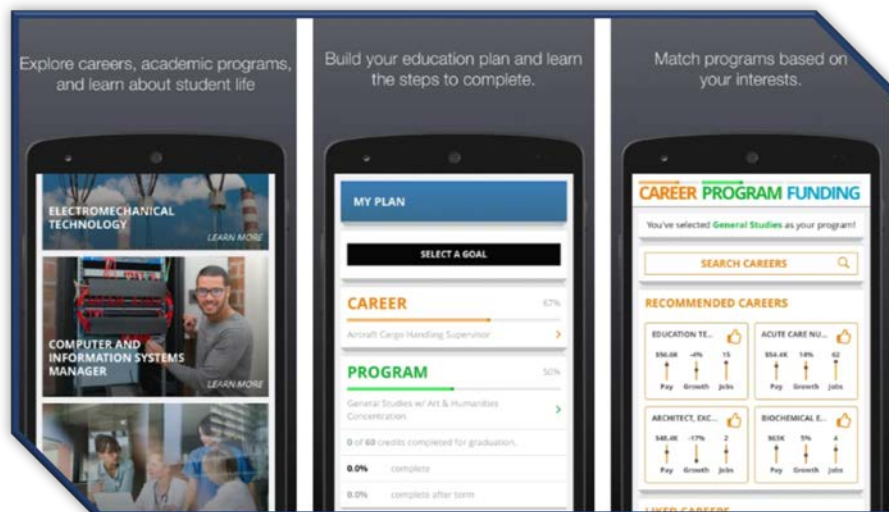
Explore careers, academic programs, and learn about student life

ELECTROMECHANICAL TECHNOLOGY

LEARN MORE

COMPUTER AND INFORMATION SYSTEMS MANAGER

LEARN MORE

Build your education plan and learn the steps to complete.

MY PLAN

SELECT A GOAL

CAREER

67%

Aircraft Cargo Handling Supervisor

PROGRAM

50%

General Studies w/ Art & Humanities Concentration

0 of 60 credits completed for graduation.

0.0% complete

0.0% complete after term

Match programs based on your interests.

CAREER PROGRAM FUNDING

You've selected General Studies as your program!

SEARCH CAREERS

RECOMMENDED CAREERS

| EDUCATION TE... | ACUTE CARE NU... |
|---|---|
| \$56.0K -4% 15 | \$94.4K 18% 62 |
| Pay Growth Jobs | Pay Growth Jobs |

| ARCHITECT, EXC... | BIOCHEMICAL E... |
|---|---|
| \$48.4K -17% 2 | \$63K 5% 4 |
| Pay Growth Jobs | Pay Growth Jobs |

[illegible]